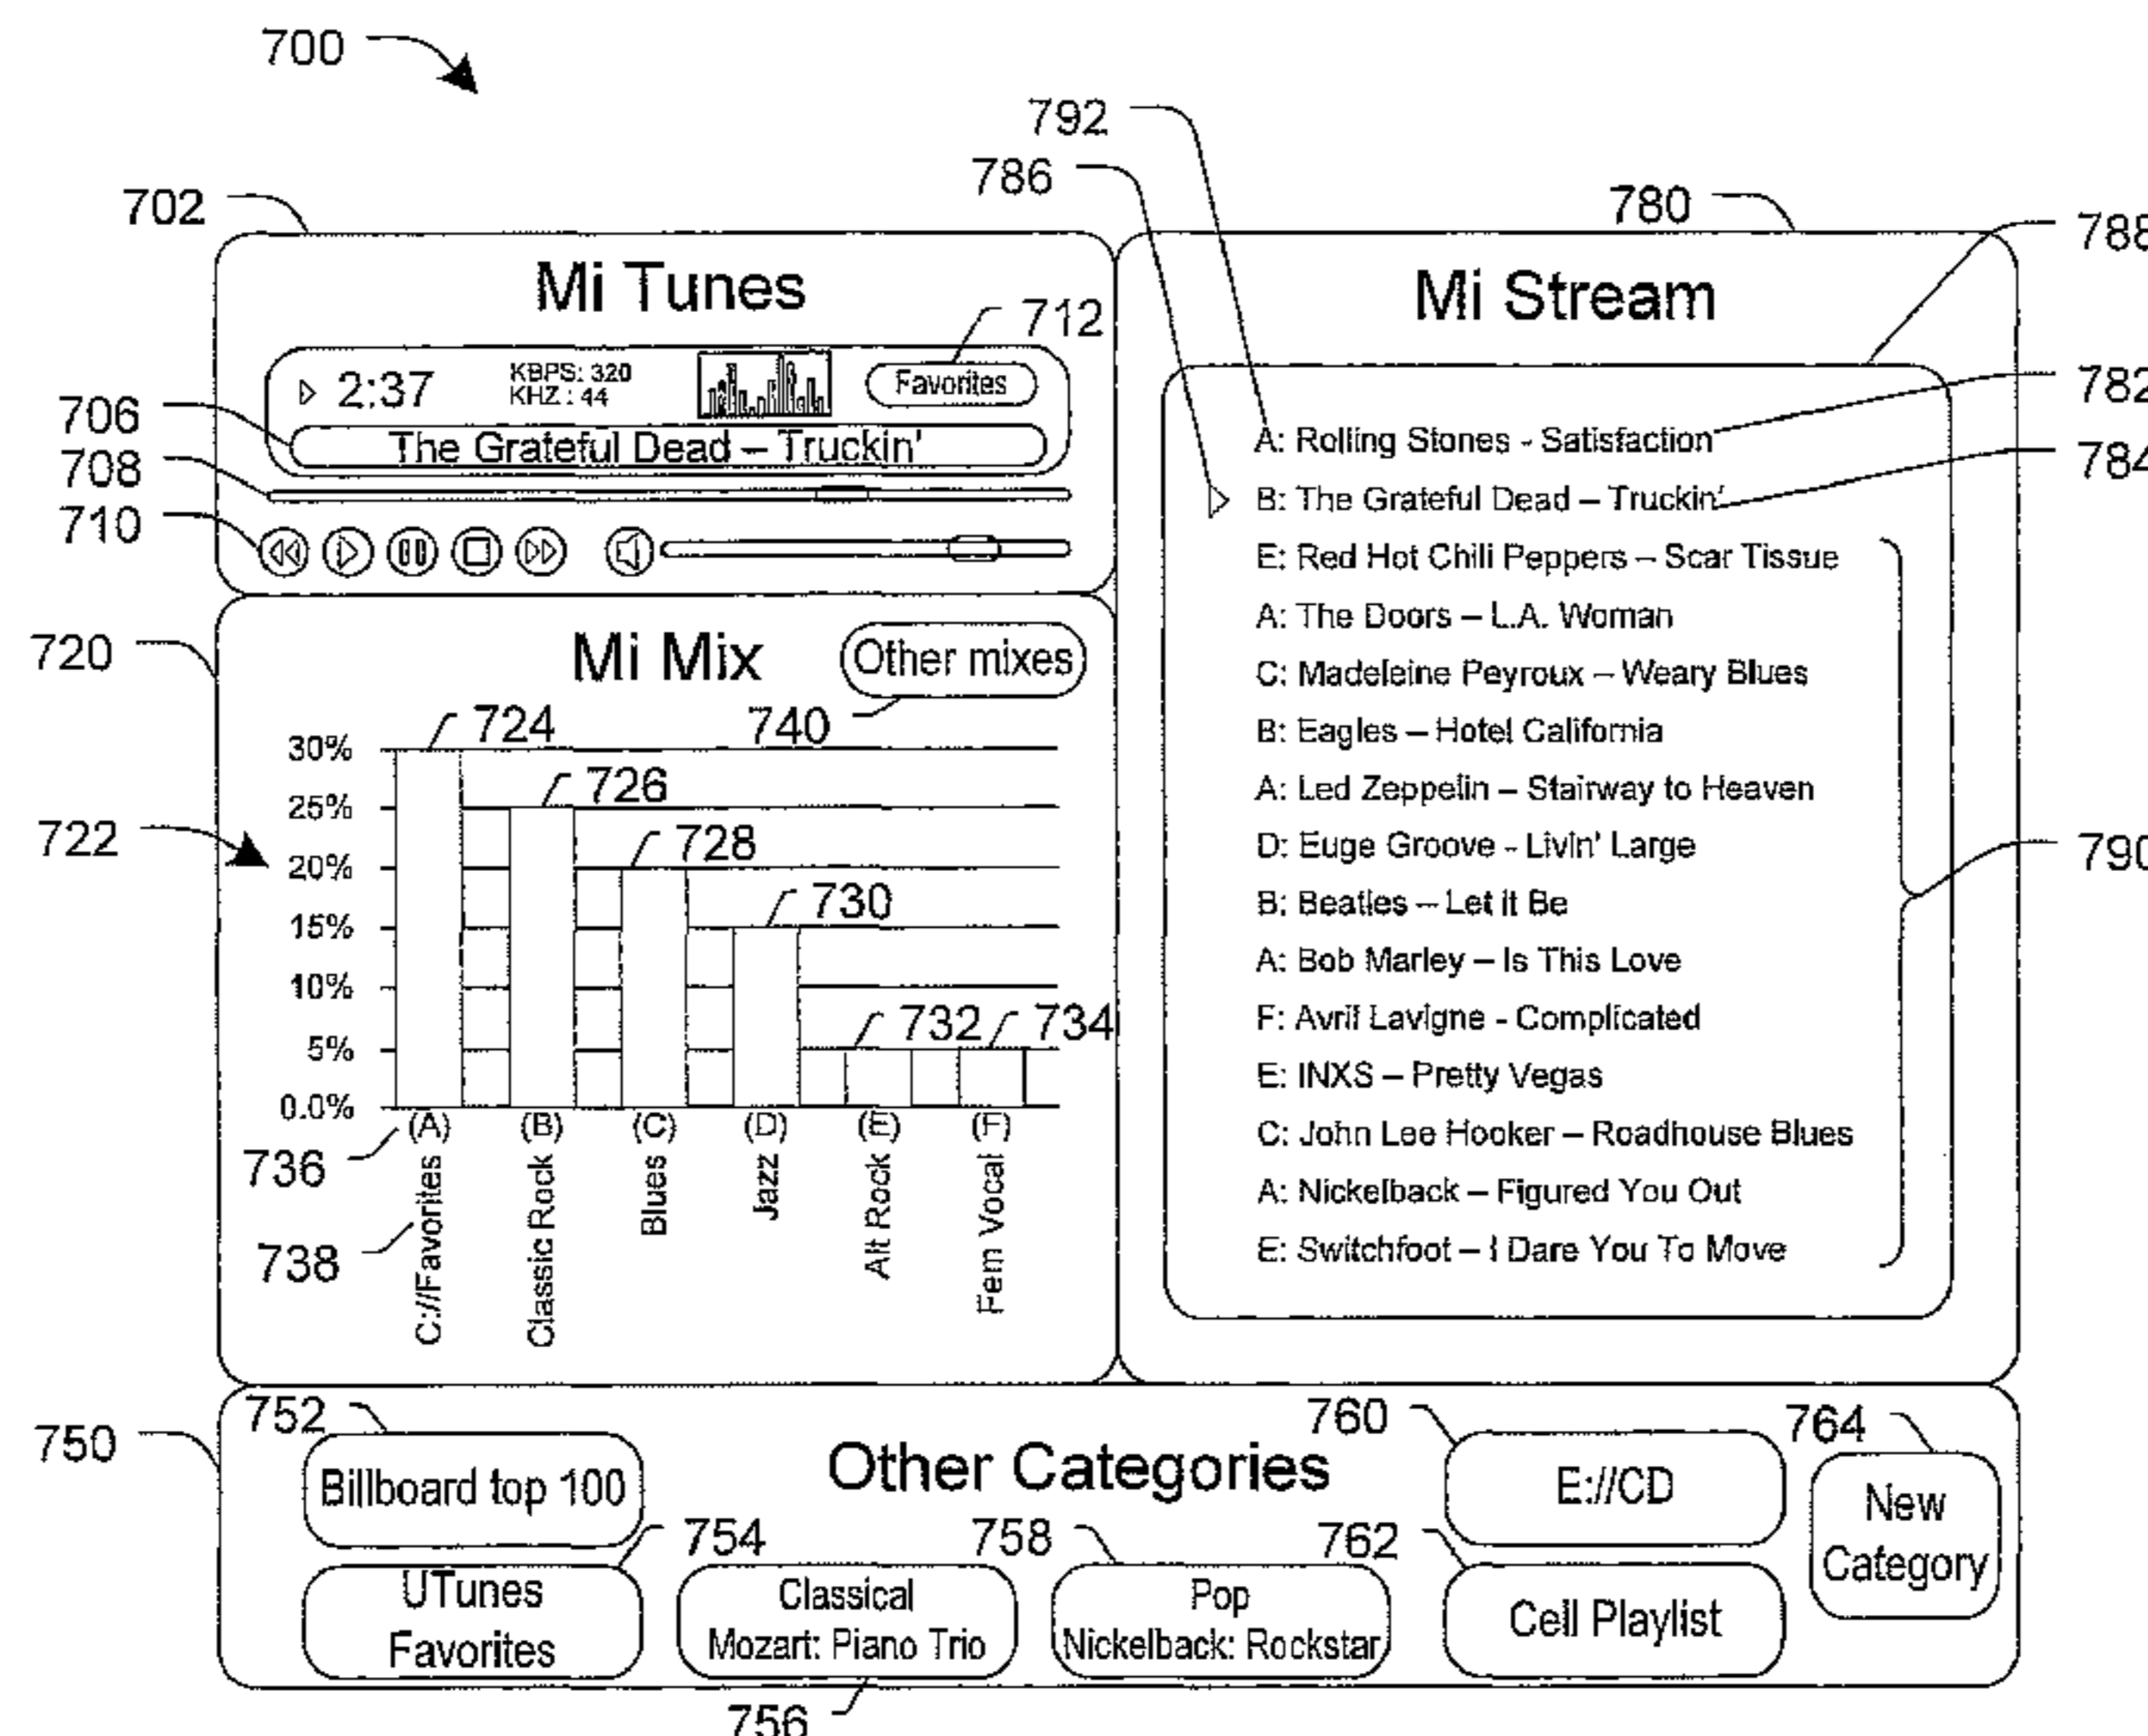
700

792
786
702
780
788

Mi Tunes

712
2:37 KBPS: 320 KHZ: 44 Favorites
706
The Grateful Dead – Truckin'
708
710

Mi Stream

782
784
A: Rolling Stones - Satisfaction
B: The Grateful Dead – Truckin'
E: Red Hot Chili Peppers – Scar Tissue
A: The Doors – L.A. Woman
C: Madeleine Peyroux – Weary Blues
B: Eagles – Hotel California
A: Led Zeppelin – Stairway to Heaven
D: Euge Groove - Livin' Large
B: Beatles – Let it Be
A: Bob Marley – Is This Love
F: Avril Lavigne - Complicated
E: INXS – Pretty Vegas
C: John Lee Hooker – Roadhouse Blues
A: Nickelback – Figured You Out
E: Switchfoot – I Dare You To Move
790

720
Mi Mix
Other mixes
740
724
726
728
730
732
734
722
30%
25%
20%
15%
10%
5%
0.0%
(A) (B) (C) (D) (E) (F)
736
738
C://Favorites
Classic Rock
Blues
Jazz
Alt Rock
Fem Vocal

750
752
Other Categories
760
764
Billboard top 100
E://CD
New Category
754
758
762
UTunes Favorites
Classical Mozart: Piano Trio
Pop Nickelback: Rockstar
Cell Playlist
756